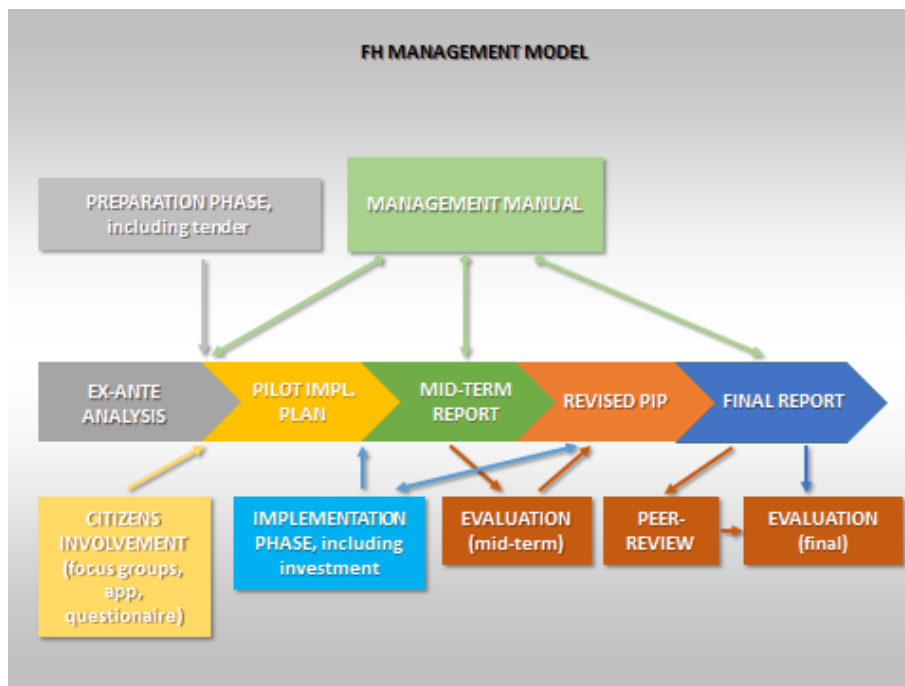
FH MANAGEMENT MODEL

PREPARATION PHASE, including tender

MANAGEMENT MANUAL

EX-ANTE ANALYSIS

PILOT IMPL. PLAN

MID-TERM REPORT

REVISED PIP

FINAL REPORT

CITIZENS INVOLVEMENT (focus groups, app, questionaire)

IMPLEMENTATION PHASE, including investment

EVALUATION (mid-term)

PEER-REVIEW

EVALUATION (final)